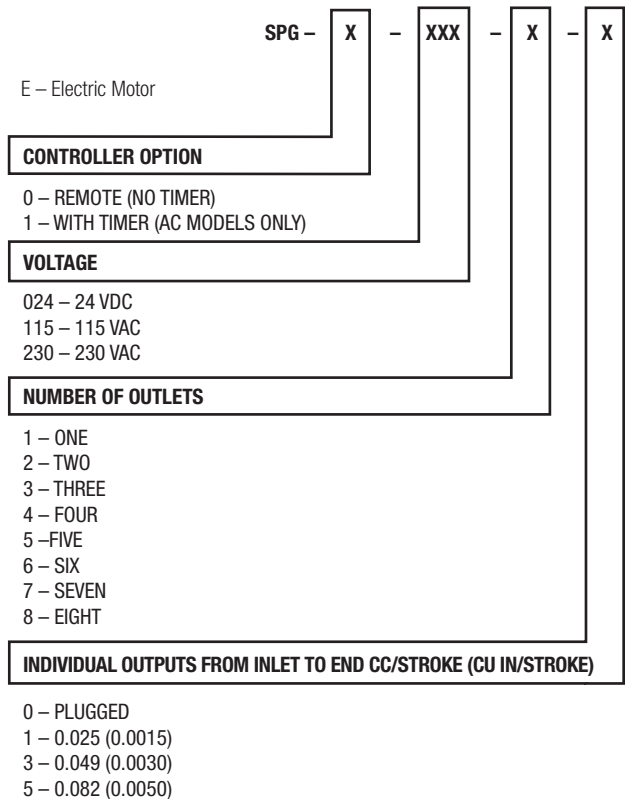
SPG – X – XXX – X – X

E – Electric Motor

CONTROLLER OPTION

0 – REMOTE (NO TIMER)
1 – WITH TIMER (AC MODELS ONLY)

VOLTAGE

024 – 24 VDC
115 – 115 VAC
230 – 230 VAC

NUMBER OF OUTLETS

1 – ONE
2 – TWO
3 – THREE
4 – FOUR
5 –FIVE
6 – SIX
7 – SEVEN
8 – EIGHT

INDIVIDUAL OUTPUTS FROM INLET TO END CC/STROKE (CU IN/STROKE)

0 – PLUGGED
1 – 0.025 (0.0015)
3 – 0.049 (0.0030)
5 – 0.082 (0.0050)